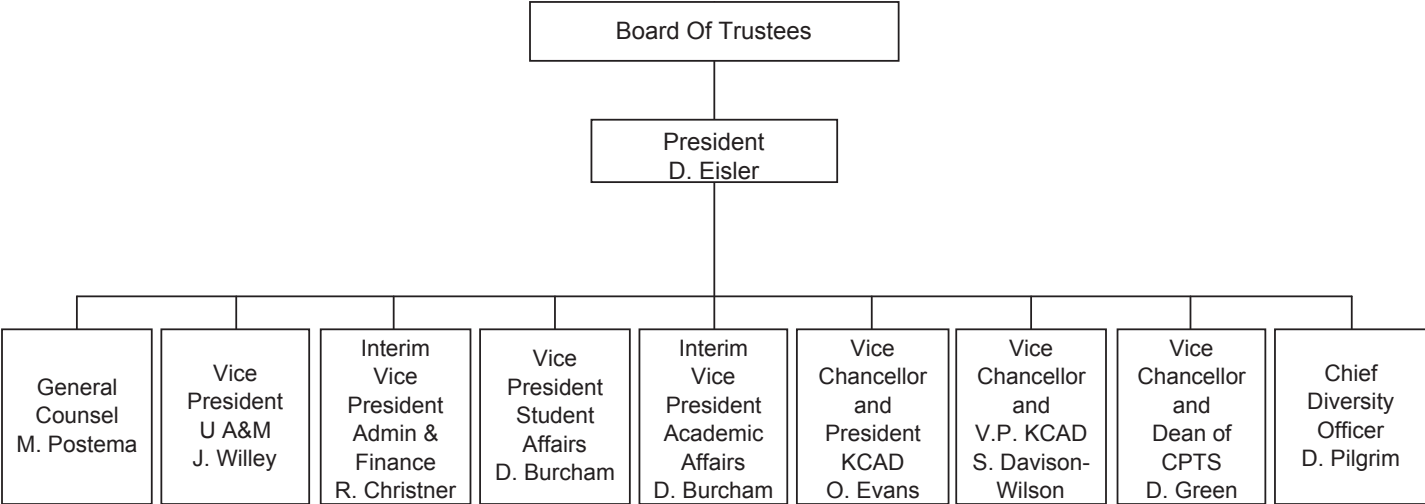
Board Of Trustees

President
D. Eisler

General Counsel
M. Postema

Vice President
U A&M
J. Willey

Interim Vice President
Admin & Finance
R. Christner

Vice President
Student Affairs
D. Burcham

Interim Vice President
Academic Affairs
D. Burcham

Vice Chancellor and President
KCAD
O. Evans

Vice Chancellor and V.P. KCAD
S. Davison-Wilson

Vice Chancellor and Dean of CPTS
D. Green

Chief Diversity Officer
D. Pilgrim